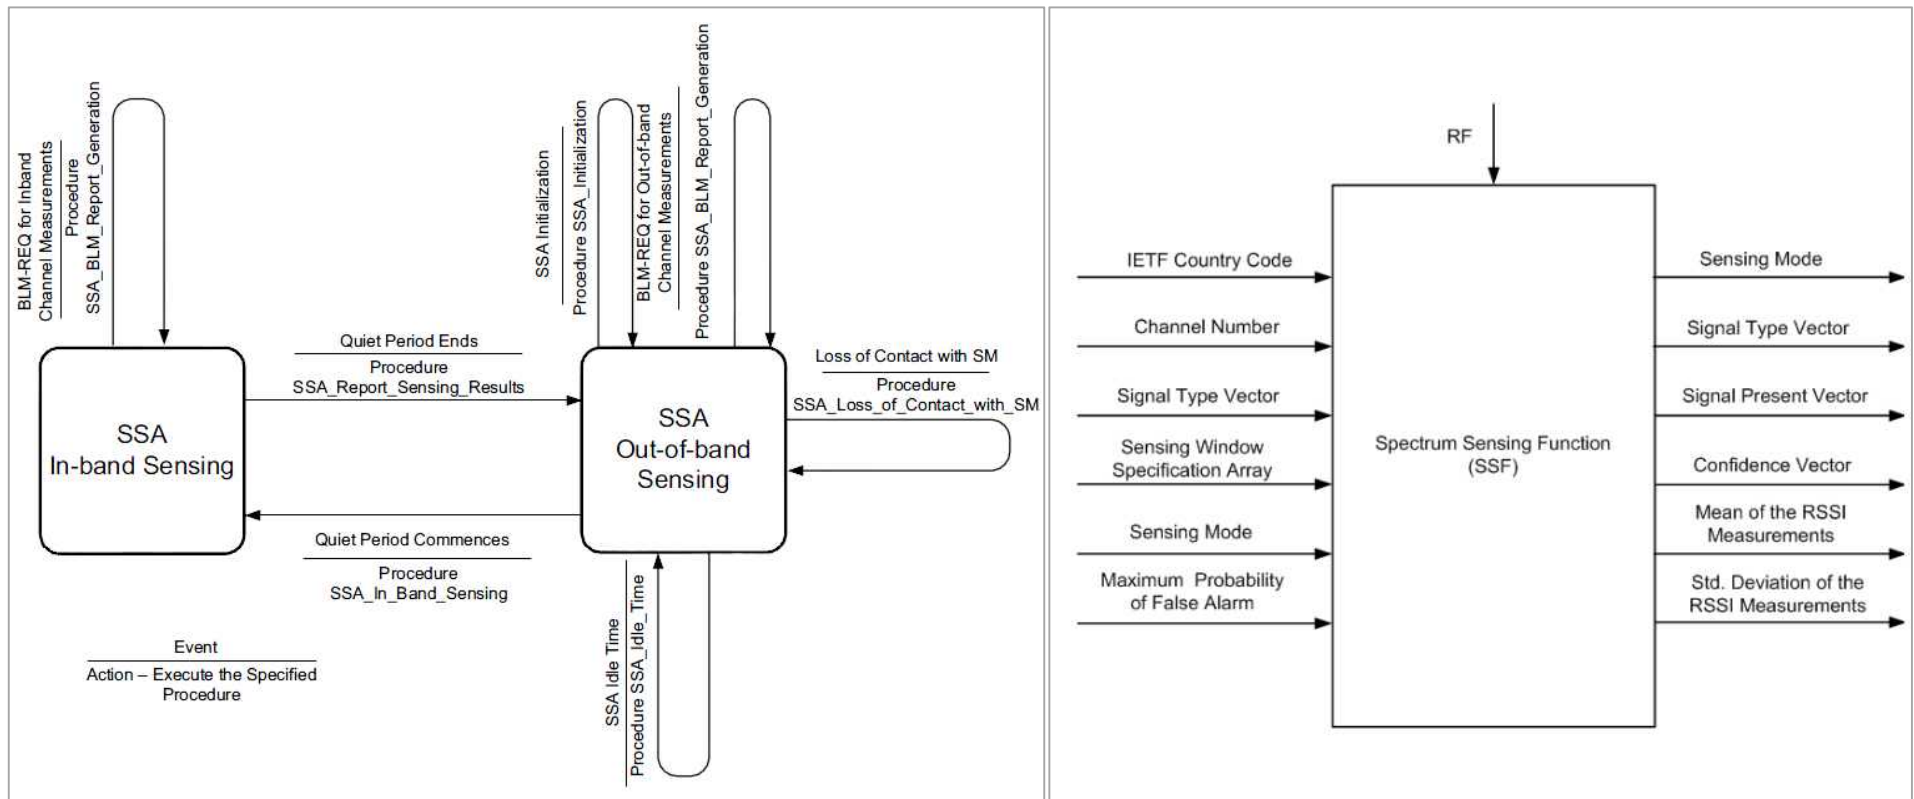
BLM-REQ for Inband Channel Measurements

Procedure SSA_BLM_Report_Generation

SSA Initialization

Procedure SSA_Initialization

BLM-REQ for Out-of-band Channel Measurements

Procedure SSA_BLM_Report_Generation

Quiet Period Ends

Procedure SSA_Report_Sensing_Results

Loss of Contact with SM

Procedure SSA_Loss_of_Contact_with_SM

SSA In-band Sensing

SSA Out-of-band Sensing

Quiet Period Commences

Procedure SSA_In_Band_Sensing

SSA Idle Time

Procedure SSA_Idle_Time

Event

Action – Execute the Specified Procedure

RF

IETF Country Code

Channel Number

Signal Type Vector

Sensing Window Specification Array

Sensing Mode

Maximum Probability of False Alarm

Spectrum Sensing Function (SSF)

Sensing Mode

Signal Type Vector

Signal Present Vector

Confidence Vector

Mean of the RSSI Measurements

Std. Deviation of the RSSI Measurements